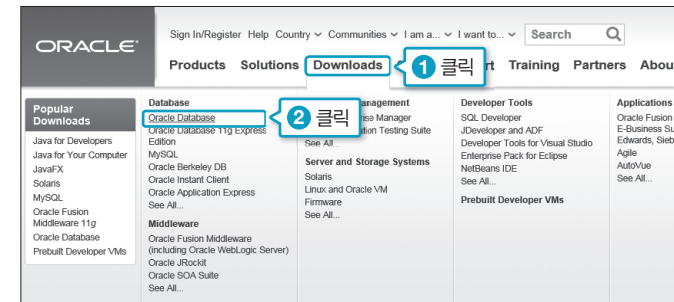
ORACLE

Sign In/Register Help Country Communities I am a... I want to... Search

Products Solutions Downloads ① 클릭 rt Training Partners Abou

Popular Downloads

Java for Developers
Java for Your Computer
JavaFX
Solaris
MySQL
Oracle Fusion Middleware 11g
Oracle Database
Prebuilt Developer VMs

Database

Oracle Database ② 클릭
Oracle Database 11g Express Edition
MySQL
Oracle Berkeley DB
Oracle Instant Client
Oracle Application Express
See All...

Middleware

Oracle Fusion Middleware (including Oracle WebLogic Server)
Oracle JRockit
Oracle SOA Suite
See All...

anagement
rise Manager
ation Testing Suite
See All...

Server and Storage Systems

Solaris
Linux and Oracle VM
Firmware
See All...

Developer Tools

SQL Developer
JDeveloper and ADF
Developer Tools for Visual Studio
Enterprise Pack for Eclipse
NetBeans IDE
See All...

Prebuilt Developer VMs

Applications

Oracle Fusion
E-Business Su
Edwards, Sieb
Agile
AutoVue
See All...